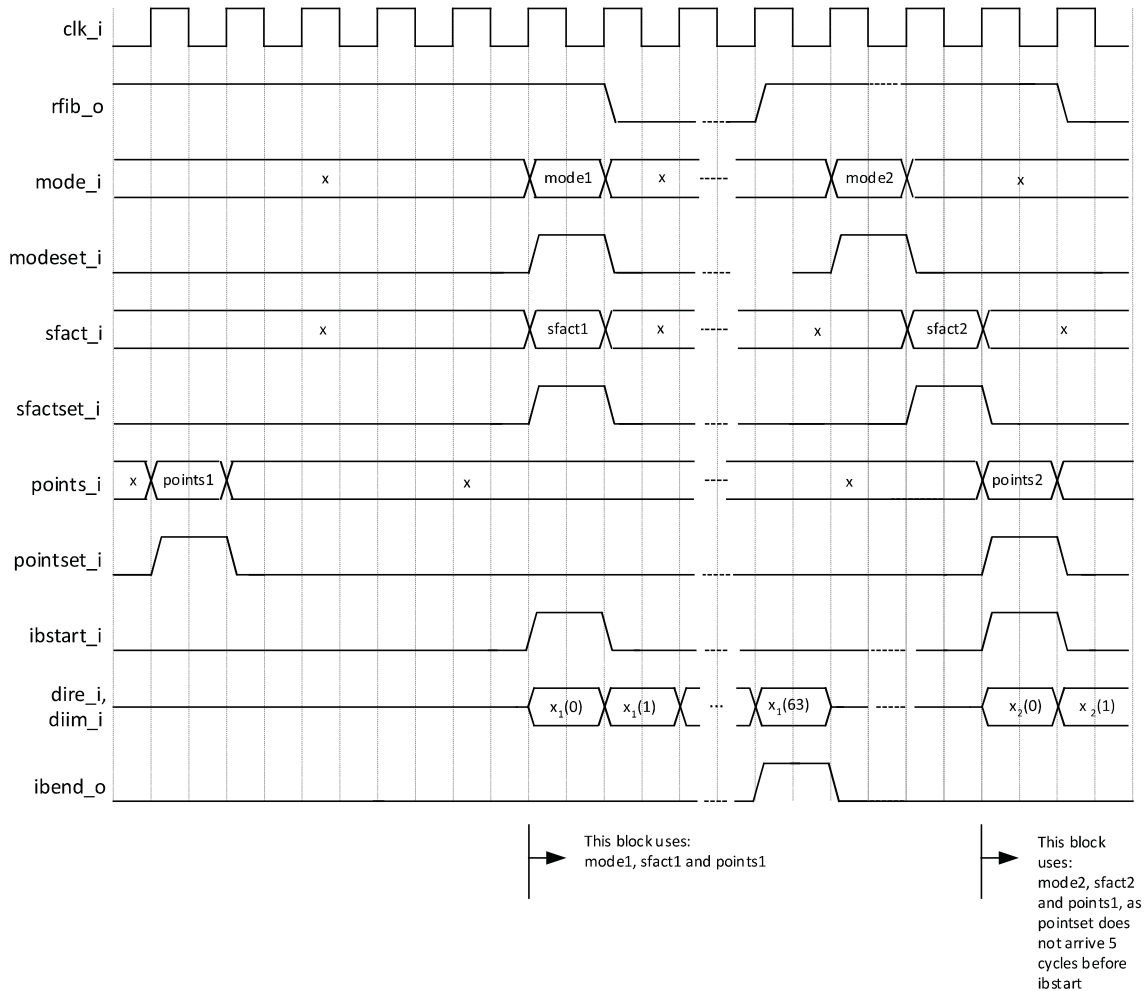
clk_i

rfib_o

mode_i x mode1 x mode2 x

modeset_i

sfact_i x sfact1 x x sfact2 x

sfactset_i

points_i x points1 x x points2

pointset_i

ibstart_i

dire_i, diim_i $x_1(0)$ $x_1(1)$ ... $x_1(63)$ $x_2(0)$ $x_2(1)$

ibend_o

This block uses: mode1, sfact1 and points1

This block uses: mode2, sfact2 and points1, as pointset does not arrive 5 cycles before ibstart